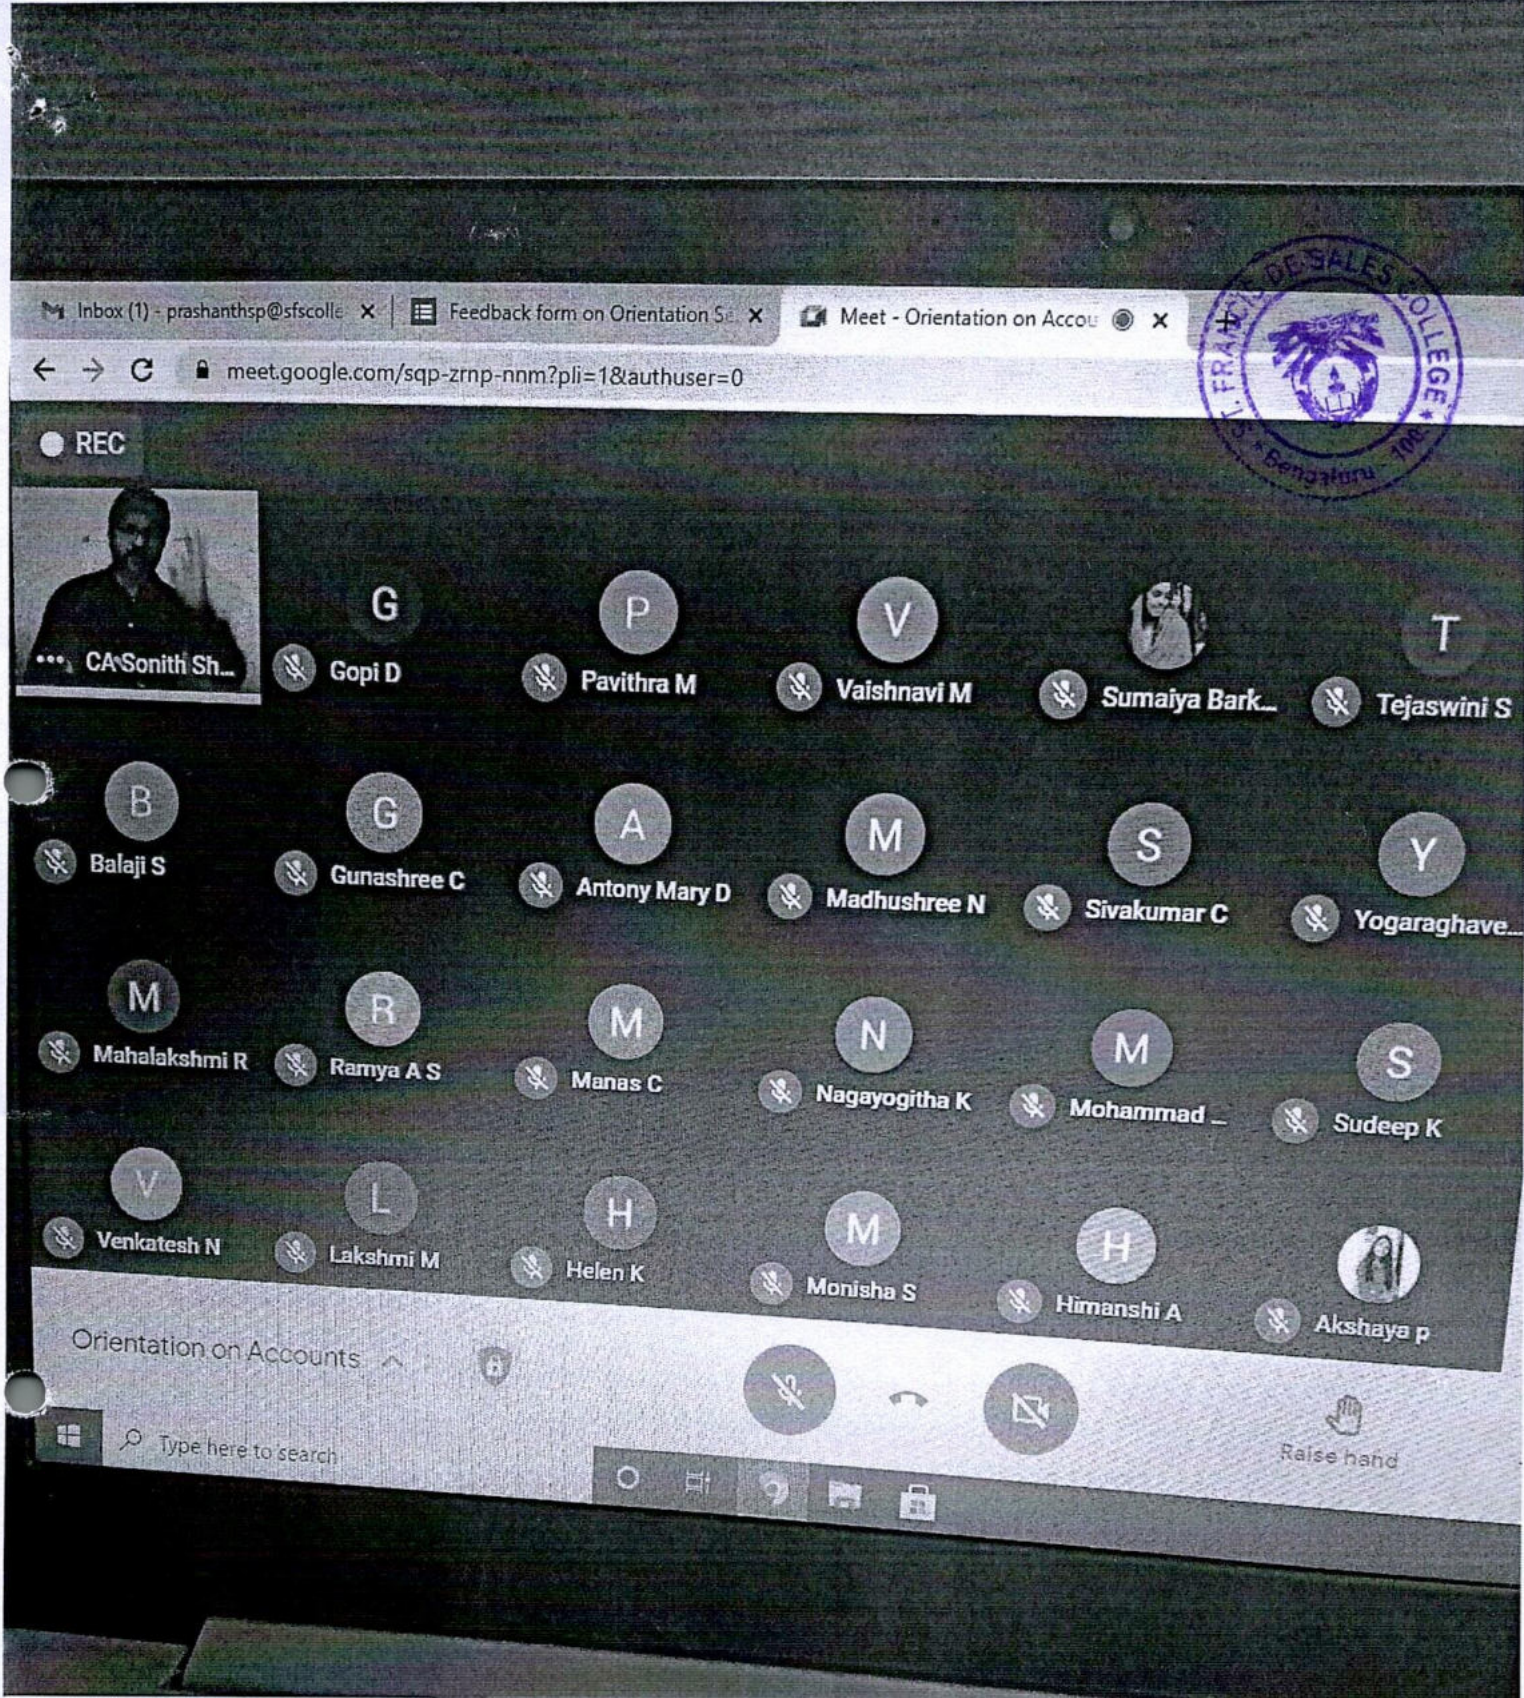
Inbox (1) - prashanthsp@sfscolle ×
Feedback form on Orientation S ×
Meet - Orientation on Accou ×

ST. FRANCIS DE SALES COLLEGE
Bengaluru 100

meet.google.com/sqp-zrnp-nnm?pli=1&authuser=0

REC

CA Sonith Sh...
G Gopi D
P Pavithra M
V Vaishnavi M
Sumaiya Bark...
T Tejaswini S

B Balaji S
G Gunashree C
A Antony Mary D
M Madhushree N
S Sivakumar C
Y Yogaraghave...

M Mahalakshmi R
R Ramya A S
M Manas C
N Nagayogitha K
M Mohammad ...
S Sudeep K

V Venkatesh N
L Lakshmi M
H Helen K
M Monisha S
H Himanshi A
Akshaya p

Orientation on Accounts

Raise hand

Type here to search